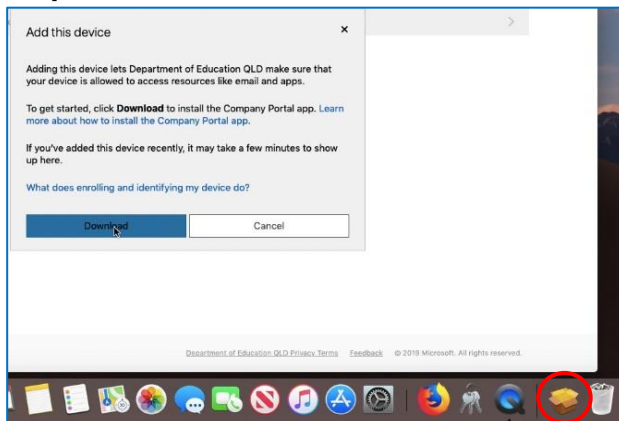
Add this device

×

Adding this device lets Department of Education QLD make sure that your device is allowed to access resources like email and apps.

To get started, click **Download** to install the Company Portal app. Learn more about how to install the Company Portal app.

If you've added this device recently, it may take a few minutes to show up here.

What does enrolling and identifying my device do?

Download

Cancel

Department of Education QLD Privacy Terms Feedback © 2019 Microsoft. All rights reserved.